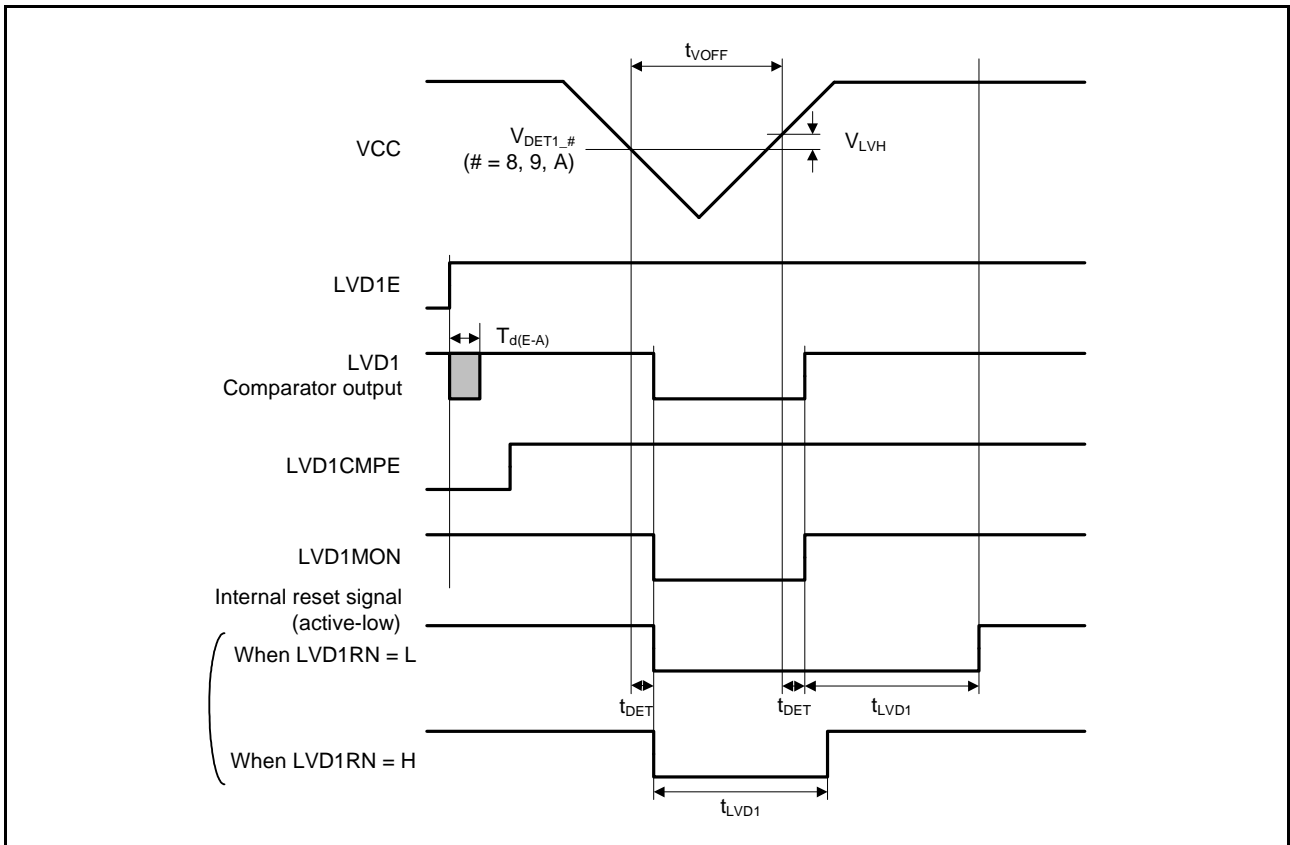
$t_{VOFF}$

VCC

$V_{DET1\_\#}$
(# = 8, 9, A)

$V_{LVH}$

LVD1E

$T_{d(E-A)}$

LVD1
Comparator output

LVD1CMPE

LVD1MON

Internal reset signal
(active-low)

When LVD1RN = L

$t_{DET}$

$t_{DET}$

$t_{LVD1}$

When LVD1RN = H

$t_{LVD1}$